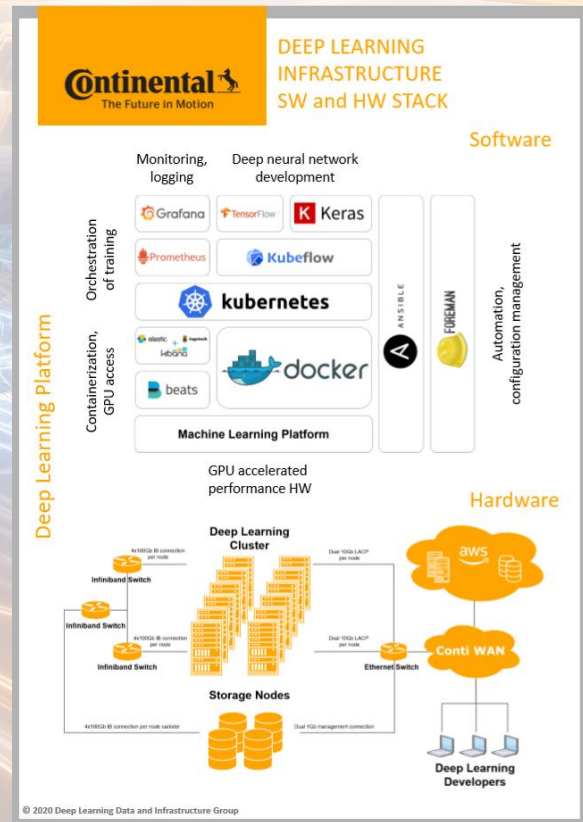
Continental
The Future in Motion

DEEP LEARNING INFRASTRUCTURE SW and HW STACK

Software

Monitoring, logging

Deep neural network development

Grafana

TensorFlow

Keras

Orchestration of training

Prometheus

Kubeflow

kubernetes

ANSIBLE

FOREMAN

Automation, configuration management

Containerization, GPU access

elastic logstash kibana

beats

docker

Machine Learning Platform

Deep Learning Platform

GPU accelerated performance HW

Hardware

Deep Learning Cluster

4x100Gb IB connection per node

Dual 10Gb LACP per node

aws

Infiniband Switch

Infiniband Switch

4x100Gb IB connection per node

Dual 10Gb LACP per node

Infiniband Switch

Ethernet Switch

Conti WAN

Storage Nodes

4x100Gb IB connection per node canister

Dual 1Gb management connection

Deep Learning Developers

© 2020 Deep Learning Data and Infrastructure Group